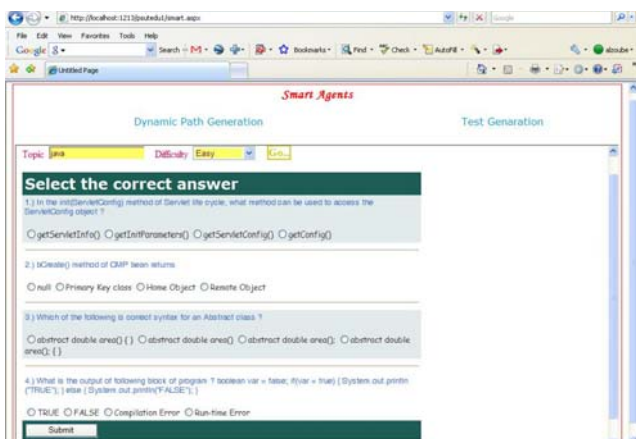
http://localhost:1213/poutedu/smart.aspx

File Edit View Favorites Tools Help

Google

Search · Bookmarks · Find · Check · AutoFill ·

alzoube ·

Untitled Page

Smart Agents

Dynamic Path Generation

Test Generation

Topic java Difficulty Easy Go...

Select the correct answer

1.) In the init(ServletConfig) method of Servlet life cycle, what method can be used to access the ServletConfig object ?

getServletInfo() getInitParameters() getServletConfig() getConfig()

2.) bCreate() method of CMP bean returns

null Primary Key class Home Object Remote Object

3.) Which of the following is correct syntax for an Abstract class ?

abstract double area() { } abstract double area() abstract double area(); abstract double area(); { }

4.) What is the output of following block of program ? boolean var = false; if(var = true) { System.out.println ("TRUE"); } else { System.out.println("FALSE"); }

TRUE FALSE Compilation Error Run-time Error

Submit